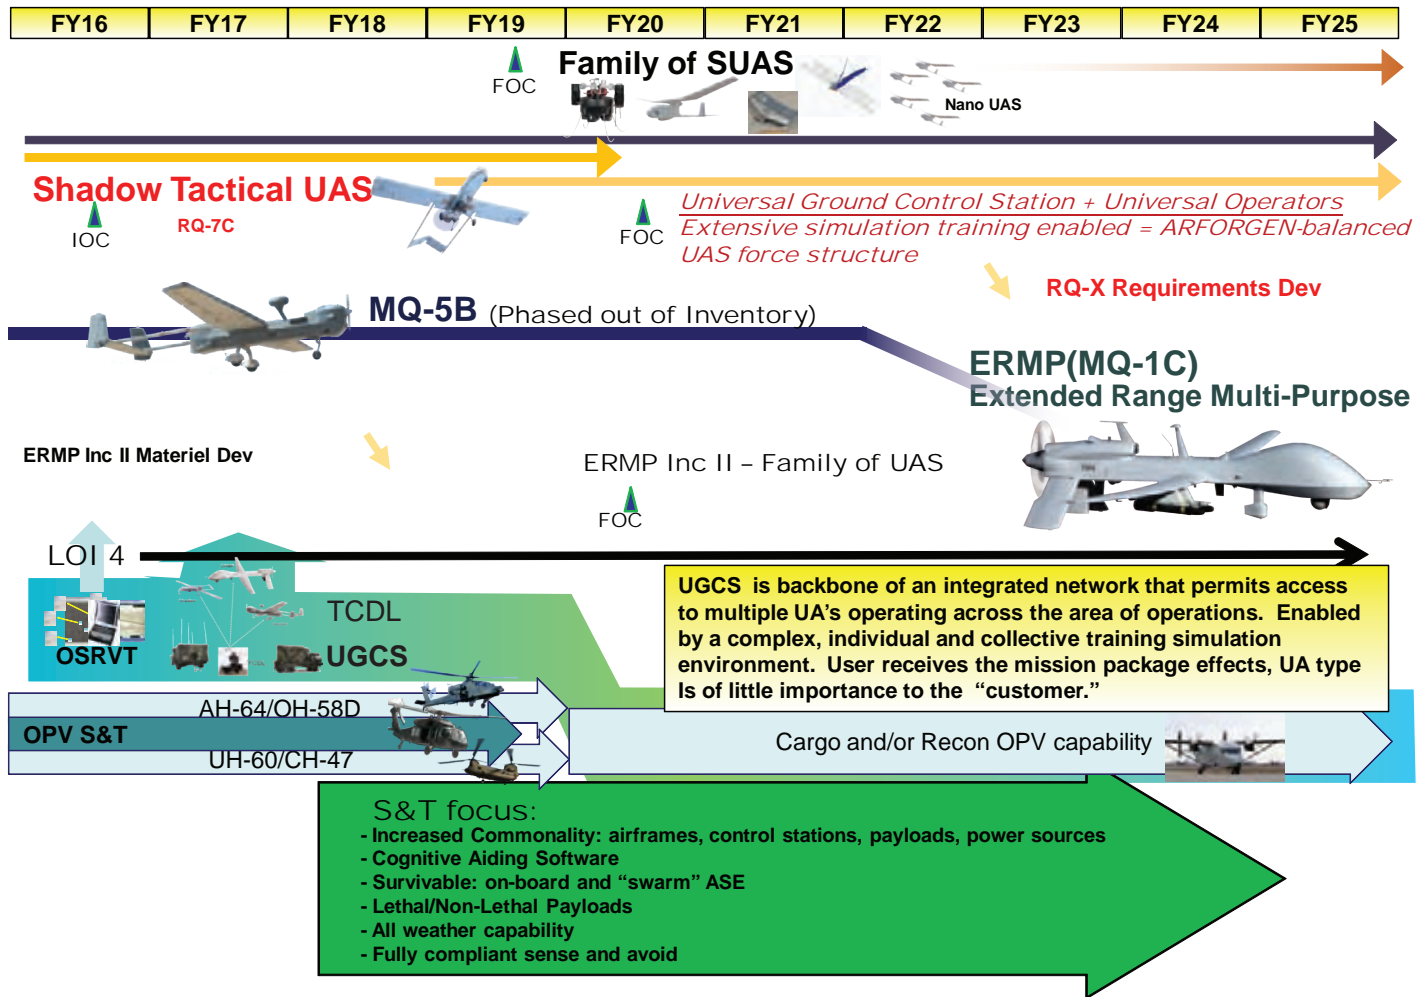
| FY16 | FY17 | FY18 | FY19 | FY20 | FY21 | FY22 | FY23 | FY24 | FY25 |
|---|---|---|---|---|---|---|---|---|---|

FOC

Family of SUAS

Nano UAS

Shadow Tactical UAS

IOC

RQ-7C

FOC

Universal Ground Control Station + Universal Operators
Extensive simulation training enabled = ARFORGEN-balanced UAS force structure

RQ-X Requirements Dev

MQ-5B (Phased out of Inventory)

ERMP(MQ-1C)
Extended Range Multi-Purpose

ERMP Inc II Materiel Dev

ERMP Inc II – Family of UAS

FOC

LOI 4

TCDL

OSRVT

UGCS

UGCS is backbone of an integrated network that permits access to multiple UA's operating across the area of operations. Enabled by a complex, individual and collective training simulation environment. User receives the mission package effects, UA type Is of little importance to the "customer."

AH-64/OH-58D

OPV S&T

UH-60/CH-47

Cargo and/or Recon OPV capability

S&T focus:
- Increased Commonality: airframes, control stations, payloads, power sources
- Cognitive Aiding Software
- Survivable: on-board and "swarm" ASE
- Lethal/Non-Lethal Payloads
- All weather capability
- Fully compliant sense and avoid